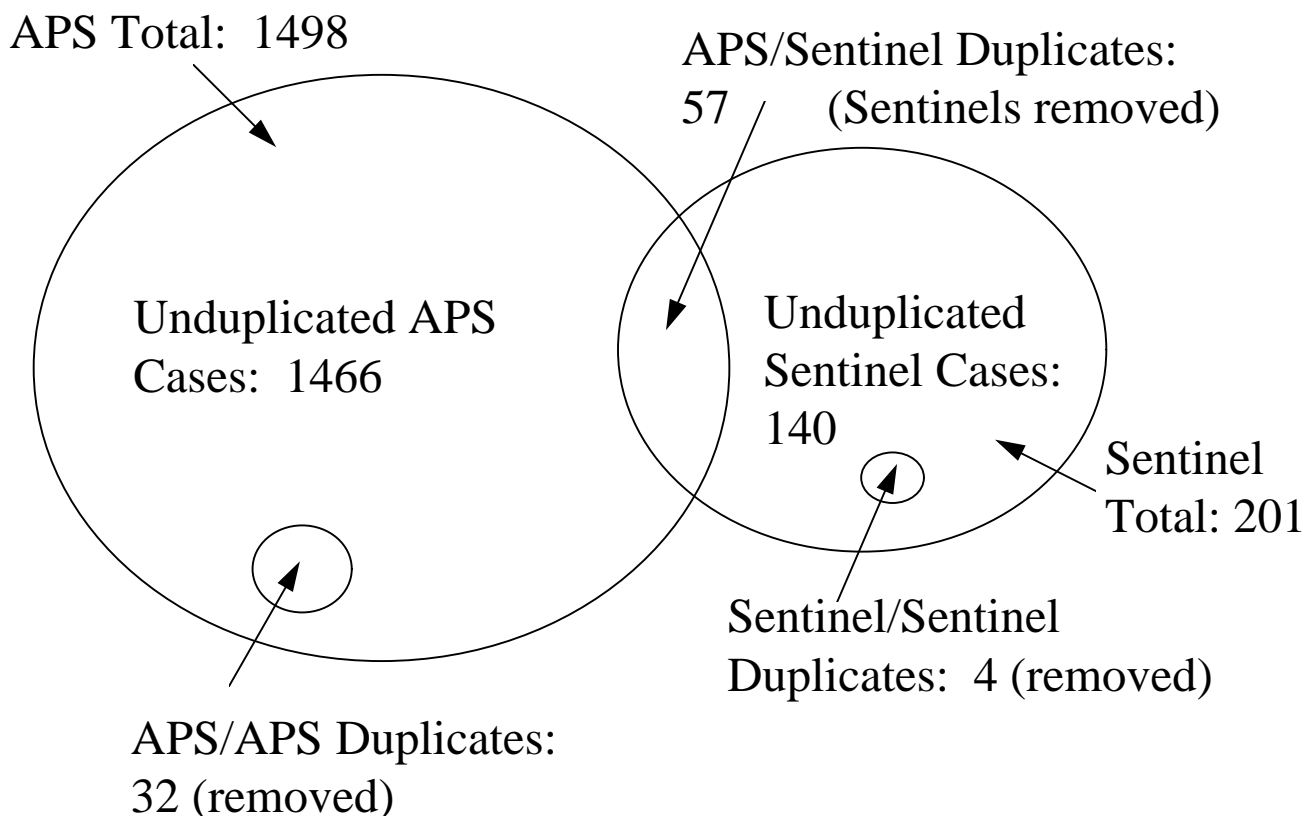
APS Total: 1498

APS/Sentinel Duplicates: 57 (Sentinels removed)

Unduplicated APS Cases: 1466

Unduplicated Sentinel Cases: 140

Sentinel Total: 201

Sentinel/Sentinel Duplicates: 4 (removed)

APS/APS Duplicates: 32 (removed)